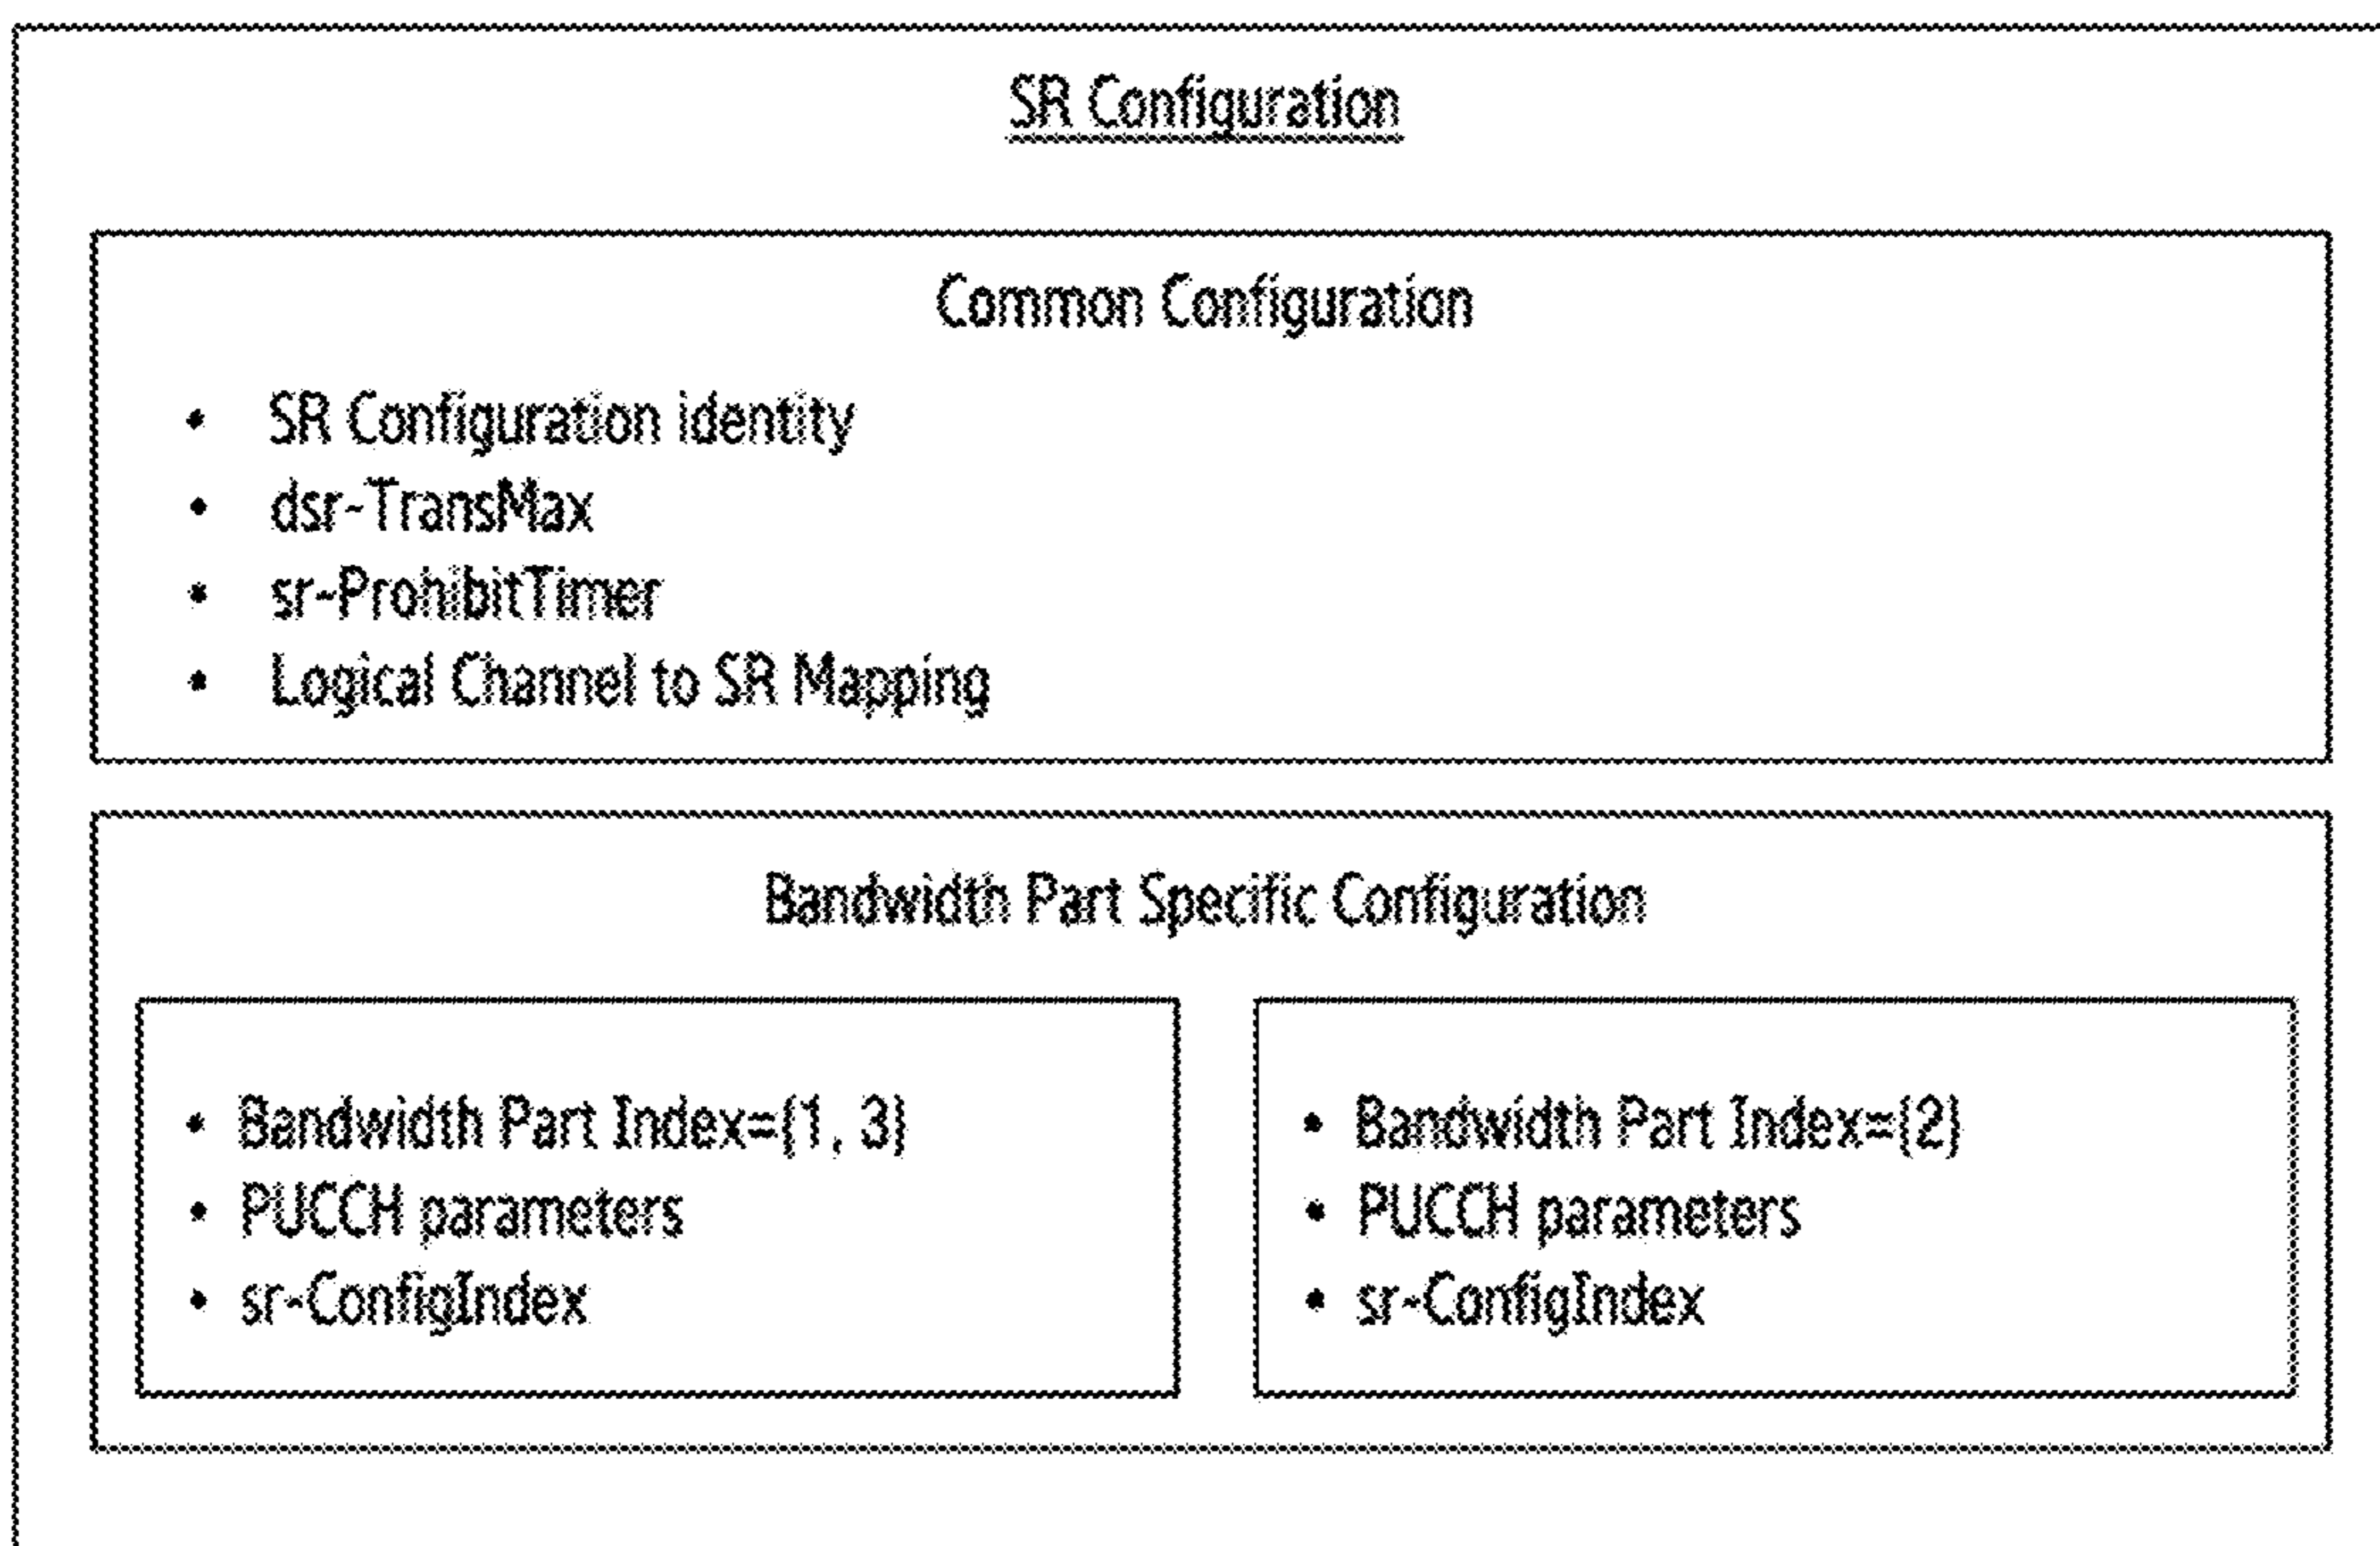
SR Configuration

Common Configuration

- SR Configuration identity
- dsr-TransMax
- sr-ProhibitTimer
- Logical Channel to SR Mapping

Bandwidth Part Specific Configuration

- Bandwidth Part Index={1, 3}
- PUCCH parameters
- sr-ConfigIndex

- Bandwidth Part Index={2}
- PUCCH parameters
- sr-ConfigIndex